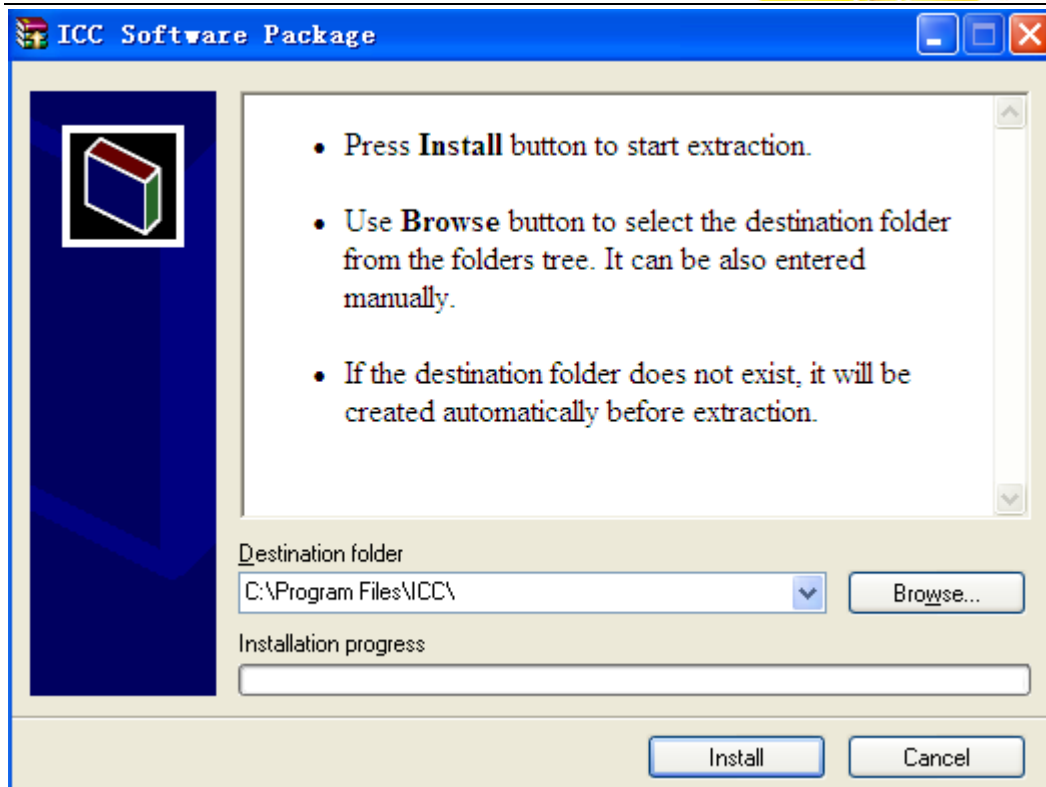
ICC Software Package

• Press **Install** button to start extraction.

• Use **Browse** button to select the destination folder from the folders tree. It can be also entered manually.

• If the destination folder does not exist, it will be created automatically before extraction.

Destination folder

C:\Program Files\ICC\

Browse...

Installation progress

Install

Cancel